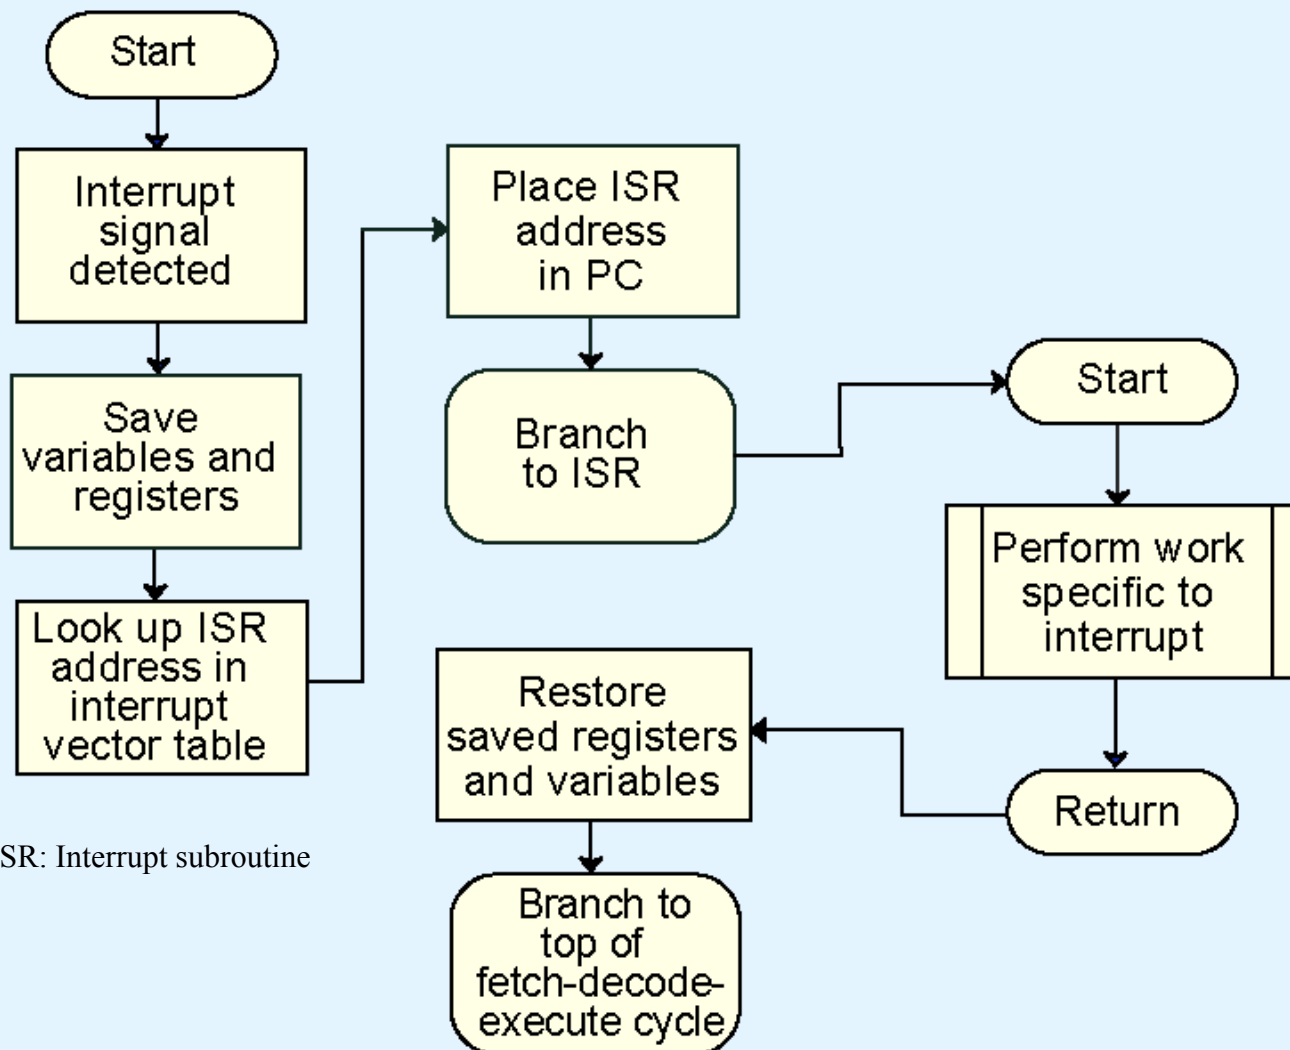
Start

Interrupt signal detected

Save variables and registers

Look up ISR address in interrupt vector table

Place ISR address in PC

Branch to ISR

Start

Perform work specific to interrupt

Return

Restore saved registers and variables

Branch to top of fetch-decode-execute cycle

SR: Interrupt subroutine